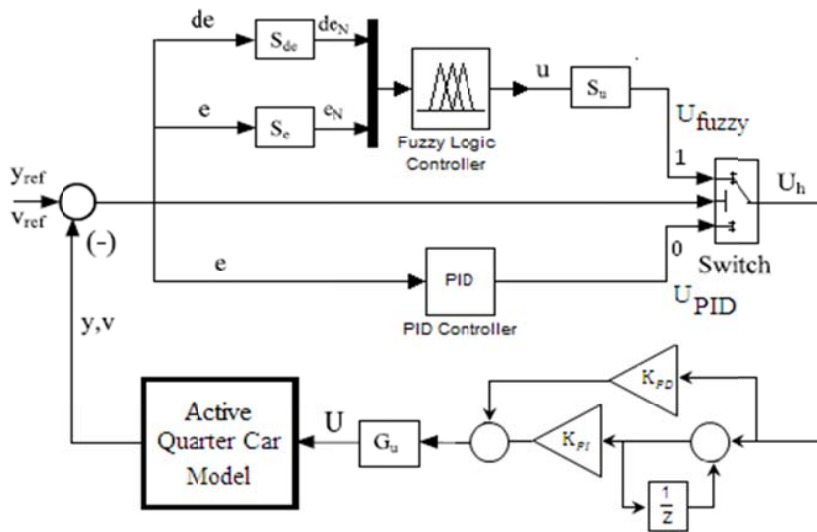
de

$S_{de}$

$de_N$

e

$S_e$

$e_N$

Fuzzy Logic Controller

u

$S_u$

$U_{fuzzy}$

1

$U_h$

$y_{ref}$

$v_{ref}$

(-)

e

PID

PID Controller

0

Switch

$U_{PID}$

y,v

$K_{PD}$

Active Quarter Car Model

U

$G_u$

$K_{PI}$

$\frac{1}{z}$